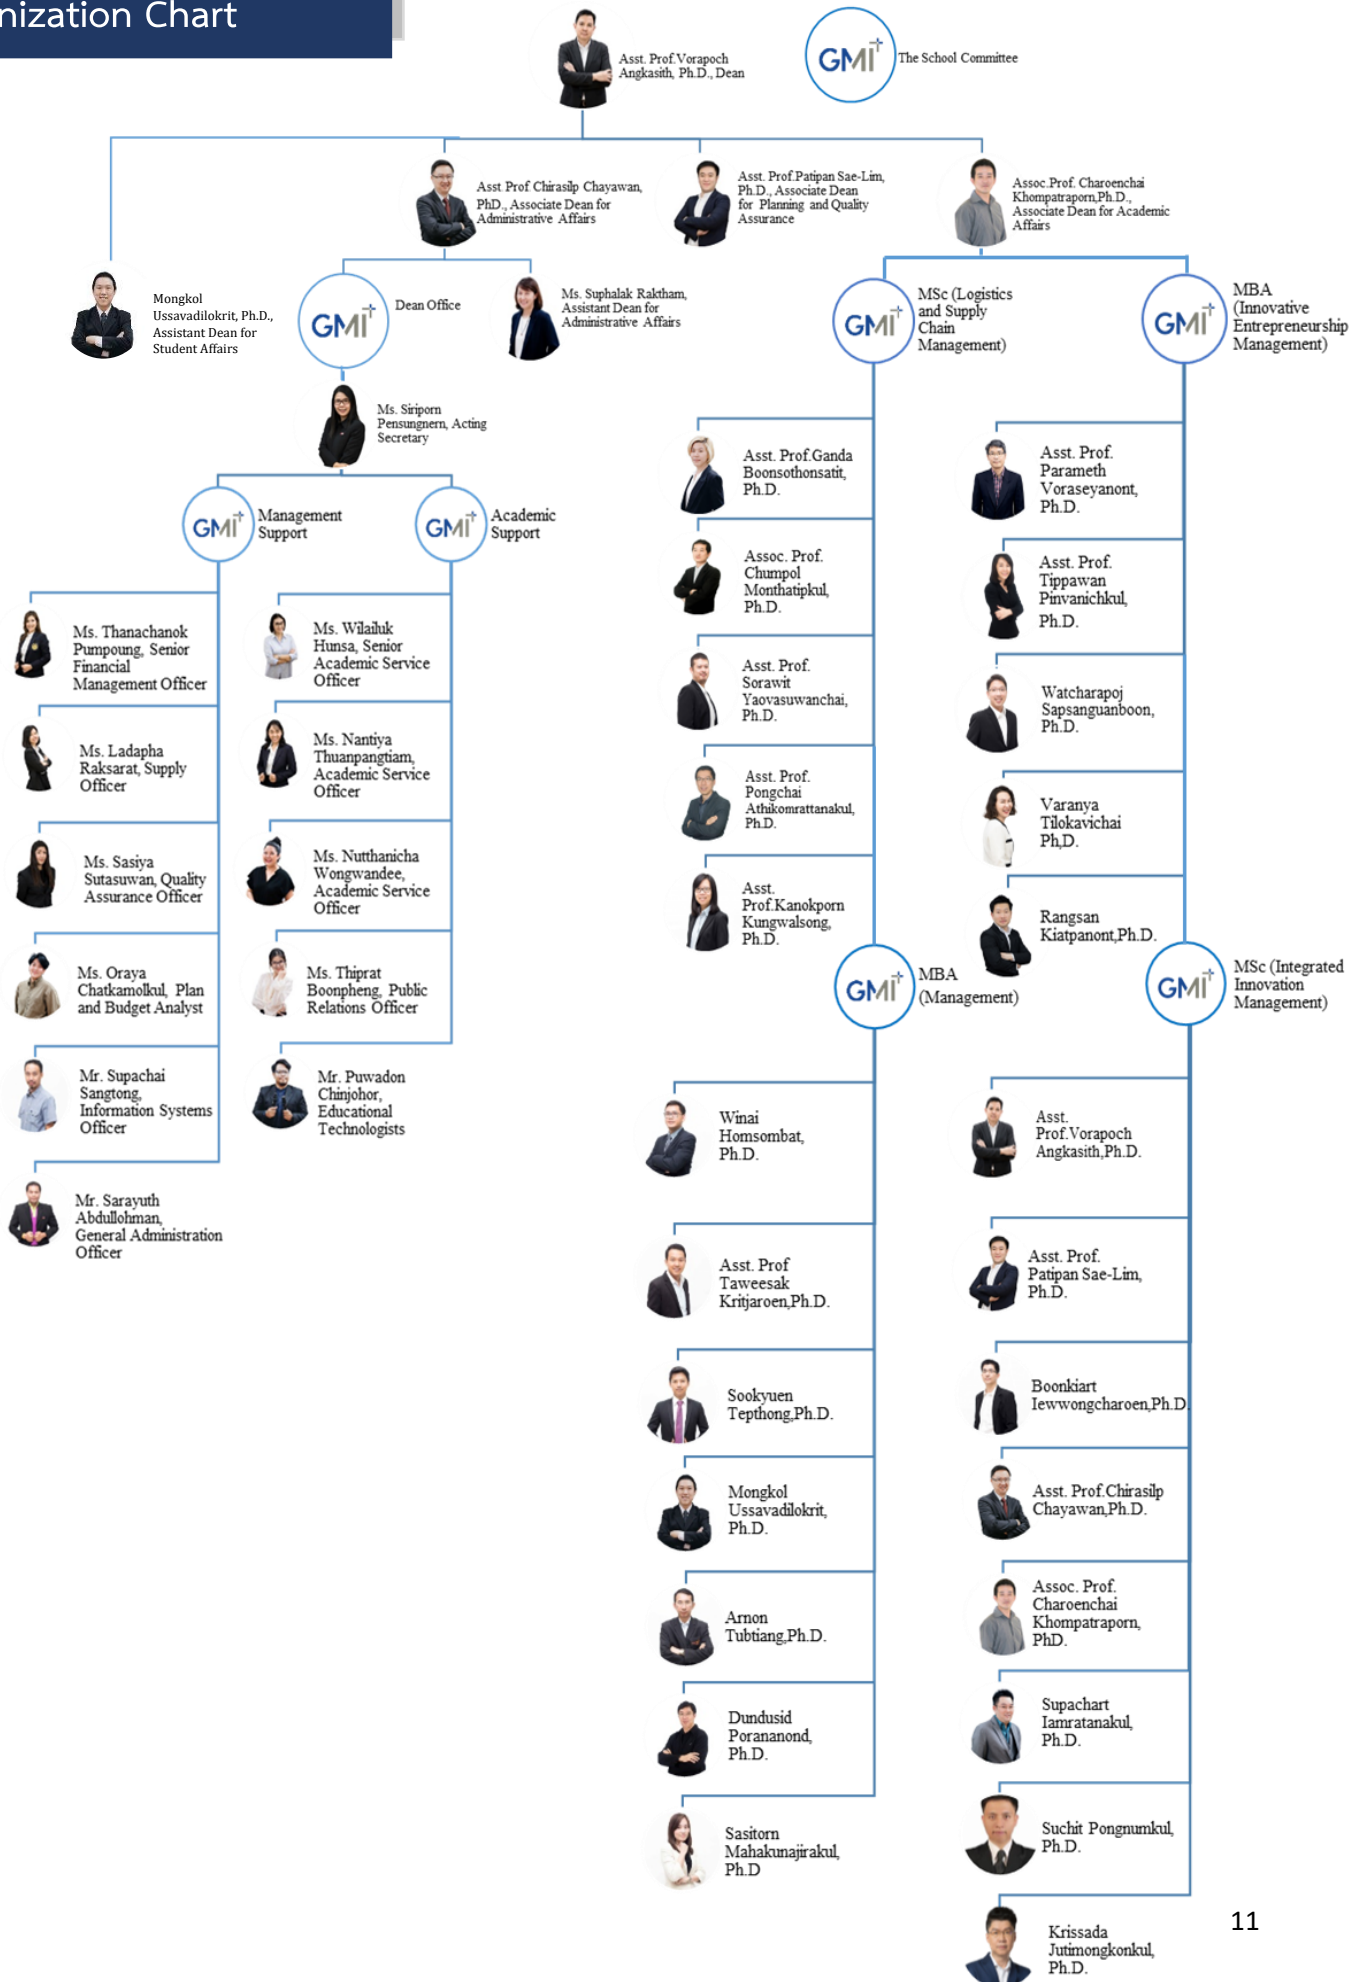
nization Chart

Asst. Prof.Vorapoch Angkasith, Ph.D., Dean

GMI The School Committee

Asst Prof Chirasilp Chayawan, PhD., Associate Dean for Administrative Affairs

Asst. Prof.Patipan Sae-Lim, Ph.D., Associate Dean for Planning and Quality Assurance

Assoc.Prof. Charoenchai Khompatraporn,Ph.D., Associate Dean for Academic Affairs

Mongkol Ussavadilokrit, Ph.D., Assistant Dean for Student Affairs

GMI Dean Office

Ms. Suphalak Raktham, Assistant Dean for Administrative Affairs

GMI MSc (Logistics and Supply Chain Management)

GMI MBA (Innovative Entrepreneurship Management)

Ms. Siriporn Pensungnern, Acting Secretary

GMI Management Support

GMI Academic Support

Ms. Thanachanok Pumpoung, Senior Financial Management Officer

Ms. Ladapha Raksarat, Supply Officer

Ms. Sasiya Sutasuwan, Quality Assurance Officer

Ms. Oraya Chatkamolkul, Plan and Budget Analyst

Mr. Supachai Sangtong, Information Systems Officer

Mr. Sarayuth Abdullohman, General Administration Officer

Ms. Wilailuk Hunsa, Senior Academic Service Officer

Ms. Nantiya Thuanpangtiam, Academic Service Officer

Ms. Nutthanicha Wongwandee, Academic Service Officer

Ms. Thiprat Boonpheng, Public Relations Officer

Mr. Puwadon Chinjohor, Educational Technologists

Asst. Prof.Ganda Boonsothonsatit, Ph.D.

Assoc. Prof. Chumpol Monthatipkul, Ph.D.

Asst. Prof. Sorawit Yaovasuwanchai, Ph.D.

Asst. Prof. Pongchai Athikomrattanakul, Ph.D.

Asst. Prof.Kanokporn Kungwalsong, Ph.D.

GMI MBA (Management)

Winai Homsombat, Ph.D.

Asst. Prof Taweesak Kritjaroen,Ph.D.

Sookyuen Tepthong,Ph.D.

Mongkol Ussavadilokrit, Ph.D.

Arnon Tubtiang,Ph.D.

Dundusid Porananond, Ph.D.

Sasitorn Mahakunajirakul, Ph.D

Asst. Prof. Parameth Voraseyanont, Ph.D.

Asst. Prof. Tippawan Pinvanichkul, Ph.D.

Watcharapoj Sapsanguanboon, Ph.D.

Varanya Tilokavichai Ph.D.

Rangsan Kiatpanont,Ph.D.

GMI MSc (Integrated Innovation Management)

Asst. Prof.Vorapoch Angkasith,Ph.D.

Asst. Prof. Patipan Sae-Lim, Ph.D.

Boonkiart Iewwongcharoen,Ph.D

Asst. Prof.Chirasilp Chayawan,Ph.D.

Assoc. Prof. Charoenchai Khompatraporn, PhD.

Supachart Iamratanakul, Ph.D.

Suchit Pongnumkul, Ph.D.

Krissada Jutimongkonkul, Ph.D.

11